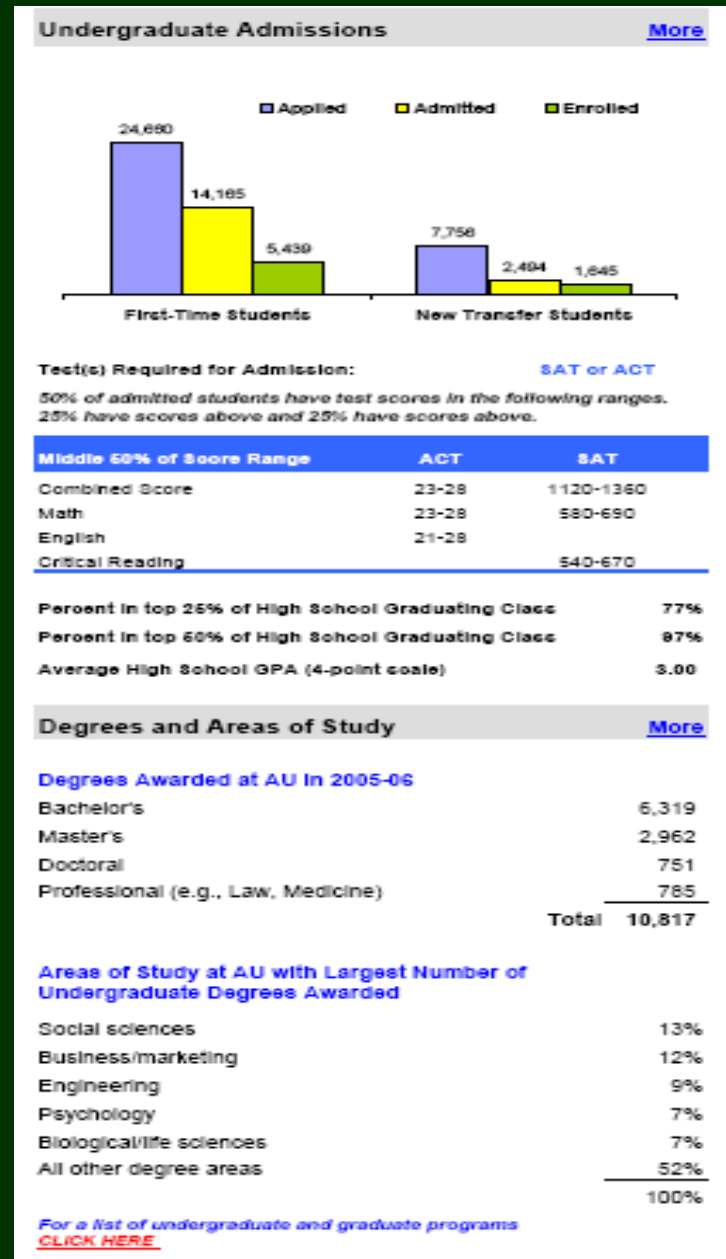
Undergraduate Admissions More

Applied Admitted Enrolled

24,660
14,165
5,439
7,756
2,494
1,645

First-Time Students New Transfer Students

Test(s) Required for Admission: SAT or ACT

50% of admitted students have test scores in the following ranges. 25% have scores above and 25% have scores above.

| Middle 50% of Score Range | ACT | SAT |
|---|---|---|
| Combined Score | 23-28 | 1120-1360 |
| Math | 23-28 | 580-690 |
| English | 21-28 | |
| Critical Reading | | 540-670 |

Percent in top 25% of High School Graduating Class 77%

Percent in top 50% of High School Graduating Class 97%

Average High School GPA (4-point scale) 3.00

Degrees and Areas of Study More

Degrees Awarded at AU in 2005-06

| | |
|---|---|
| Bachelor's | 6,319 |
| Master's | 2,962 |
| Doctoral | 751 |
| Professional (e.g., Law, Medicine) | 785 |
| Total | 10,817 |

Areas of Study at AU with Largest Number of Undergraduate Degrees Awarded

| | |
|---|---|
| Social sciences | 13% |
| Business/marketing | 12% |
| Engineering | 9% |
| Psychology | 7% |
| Biological/life sciences | 7% |
| All other degree areas | 52% |
| | 100% |

For a list of undergraduate and graduate programs
CLICK HERE